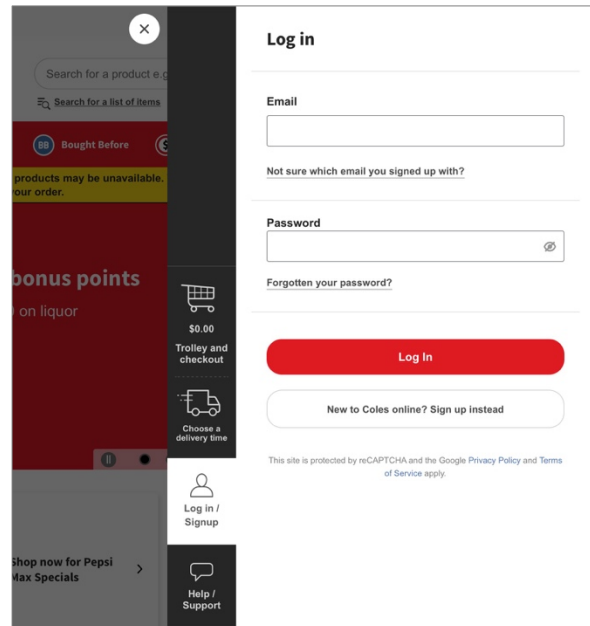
Search for a product e.g

Search for a list of items

BB Bought Before

products may be unavailable. our order.

bonus points

on liquor

Shop now for Pepsi Max Specials

$0.00

Trolley and checkout

Choose a delivery time

Log in / Signup

Help / Support

Log in

Email

Not sure which email you signed up with?

Password

Forgotten your password?

Log In

New to Coles online? Sign up instead

This site is protected by reCAPTCHA and the Google Privacy Policy and Terms of Service apply.